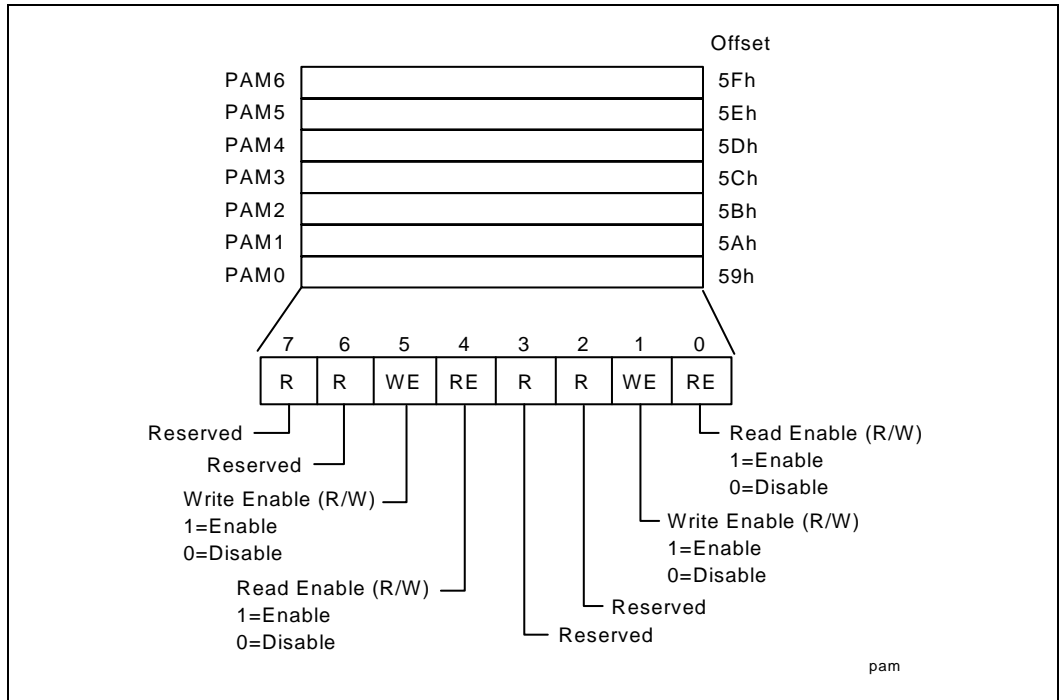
Offset

PAM6 5Fh
PAM5 5Eh
PAM4 5Dh
PAM3 5Ch
PAM2 5Bh
PAM1 5Ah
PAM0 59h

| 7 | 6 | 5 | 4 | 3 | 2 | 1 | 0 |
|---|---|---|---|---|---|---|---|
| R | R | WE | RE | R | R | WE | RE |

Reserved

Reserved

Write Enable (R/W)
1=Enable
0=Disable

Read Enable (R/W)
1=Enable
0=Disable

Reserved

Reserved

Write Enable (R/W)
1=Enable
0=Disable

Read Enable (R/W)
1=Enable
0=Disable

pam